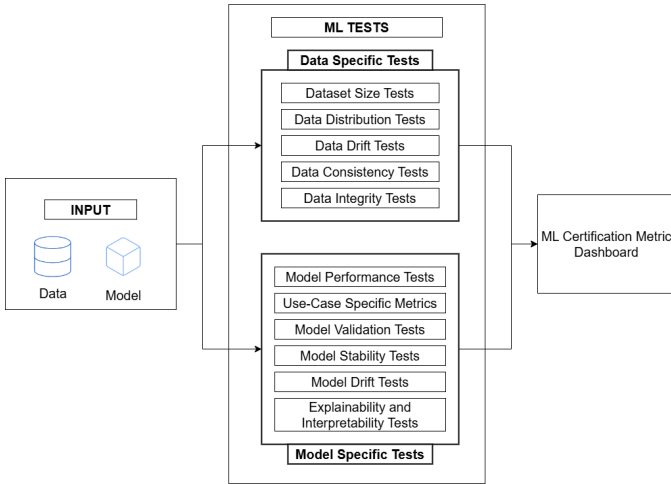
INPUT

Data

Model

ML TESTS

Data Specific Tests

Dataset Size Tests

Data Distribution Tests

Data Drift Tests

Data Consistency Tests

Data Integrity Tests

Model Performance Tests

Use-Case Specific Metrics

Model Validation Tests

Model Stability Tests

Model Drift Tests

Explainability and Interpretability Tests

Model Specific Tests

ML Certification Metric Dashboard